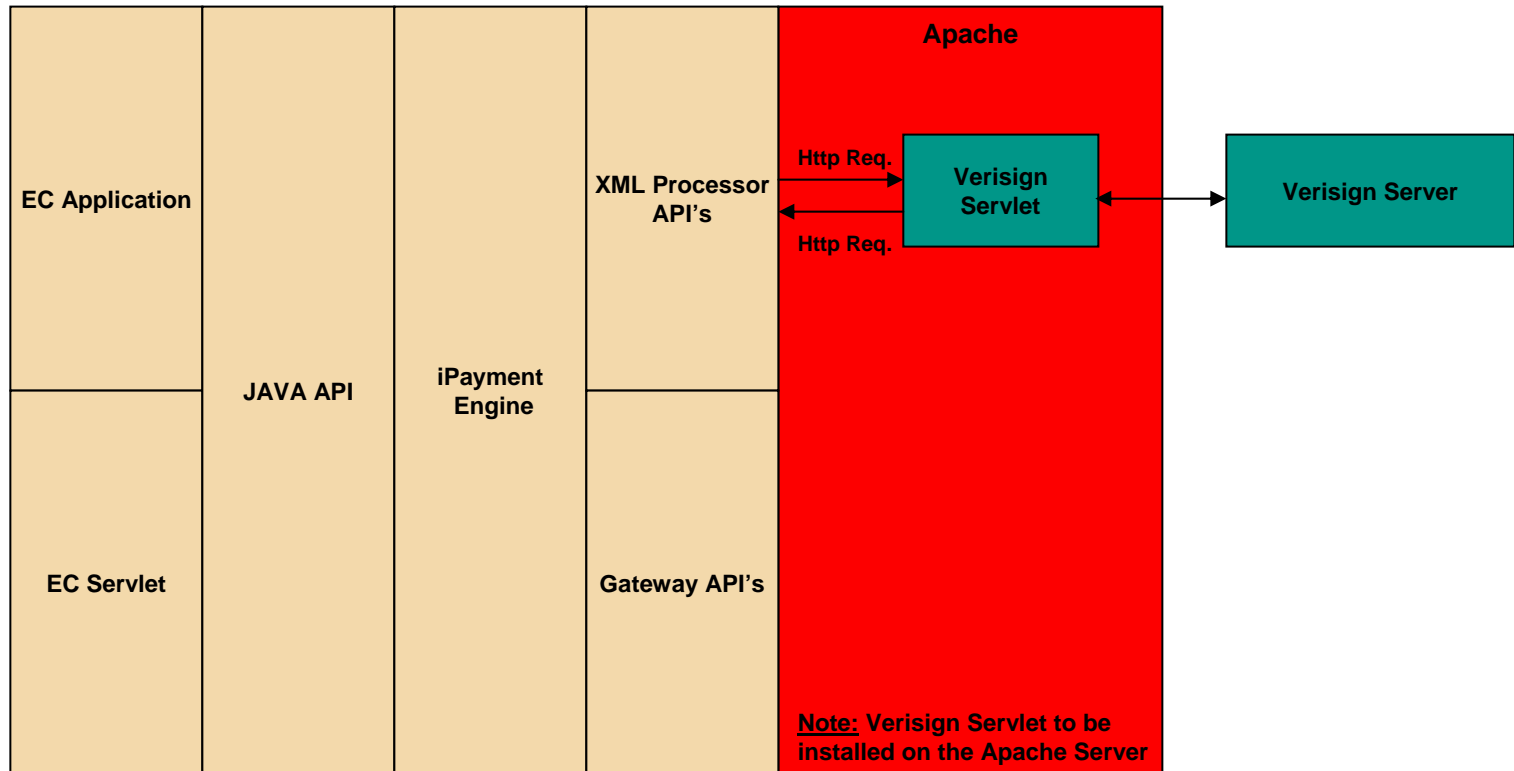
EC Application

EC Servlet

JAVA API

iPayment Engine

XML Processor API's

Gateway API's

Apache

Http Req.

Http Req.

Verisign Servlet

Verisign Server

Note: Verisign Servlet to be installed on the Apache Server